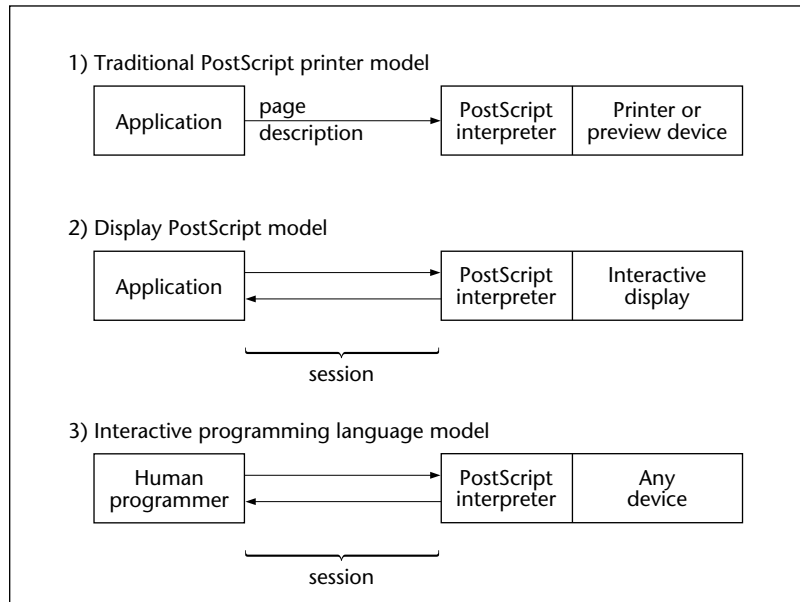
1) Traditional PostScript printer model

Application

page description

PostScript interpreter

Printer or preview device

2) Display PostScript model

Application

PostScript interpreter

Interactive display

session

3) Interactive programming language model

Human programmer

PostScript interpreter

Any device

session